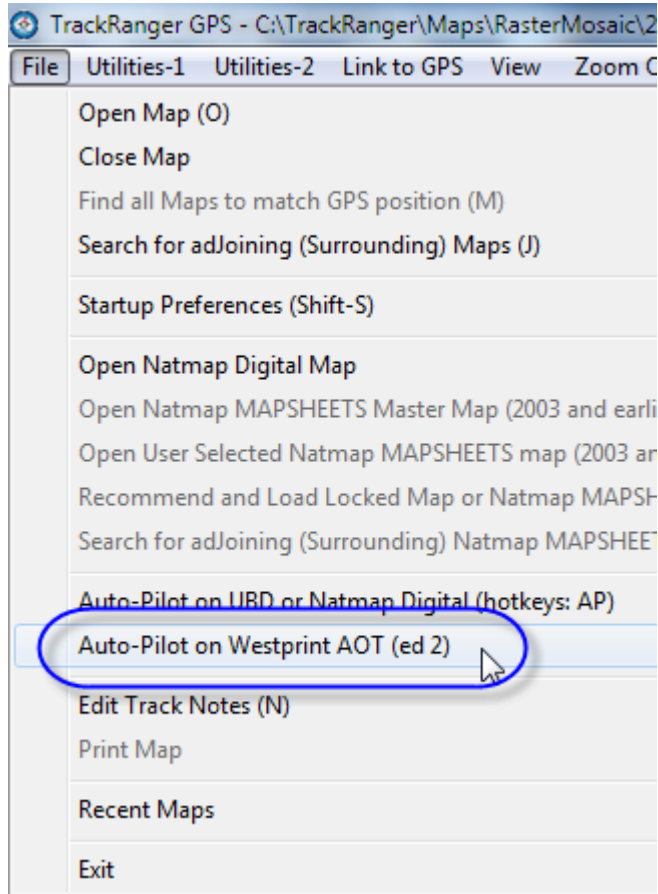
TrackRanger GPS - C:\TrackRanger\Maps\RasterMosaic\2

File Utilities-1 Utilities-2 Link to GPS View Zoom C

Open Map (O)
Close Map
Find all Maps to match GPS position (M)
Search for adJoining (Surrounding) Maps (J)

Startup Preferences (Shift-S)

Open Natmap Digital Map
Open Natmap MAPSHEETS Master Map (2003 and earli
Open User Selected Natmap MAPSHEETS map (2003 ar
Recommend and Load Locked Map or Natmap MAPSH
Search for adJoining (Surrounding) Natmap MAPSHEET

Auto-Pilot on UBD or Natmap Digital (hotkeys: AP)
Auto-Pilot on Westprint AOT (ed 2)

Edit Track Notes (N)
Print Map

Recent Maps

Exit